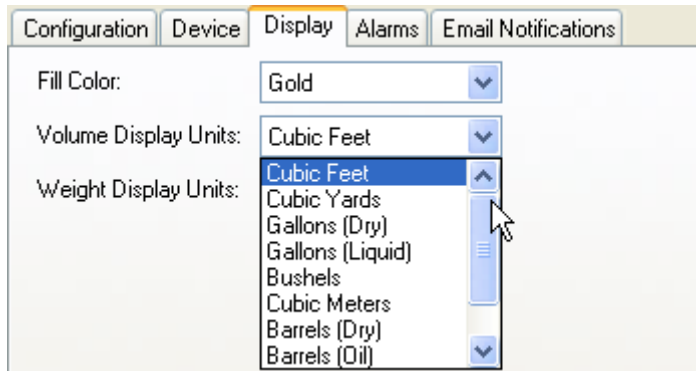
Configuration | Device | Display | Alarms | Email Notifications

Fill Color: Gold

Volume Display Units: Cubic Feet

Weight Display Units:

Cubic Feet
Cubic Yards
Gallons (Dry)
Gallons (Liquid)
Bushels
Cubic Meters
Barrels (Dry)
Barrels (Oil)